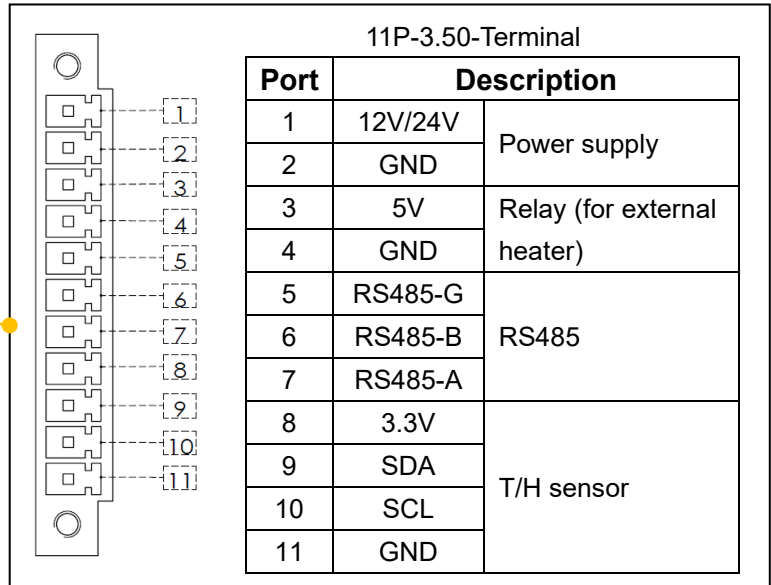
1
2
3
4
5
6
7
8
9
10
11

11P-3.50-Terminal

| Port | Description | |
|---|---|---|
| 1 | 12V/24V | Power supply |
| 2 | GND | |
| 3 | 5V | Relay (for external heater) |
| 4 | GND | |
| 5 | RS485-G | RS485 |
| 6 | RS485-B | |
| 7 | RS485-A | |
| 8 | 3.3V | T/H sensor |
| 9 | SDA | |
| 10 | SCL | |
| 11 | GND | |